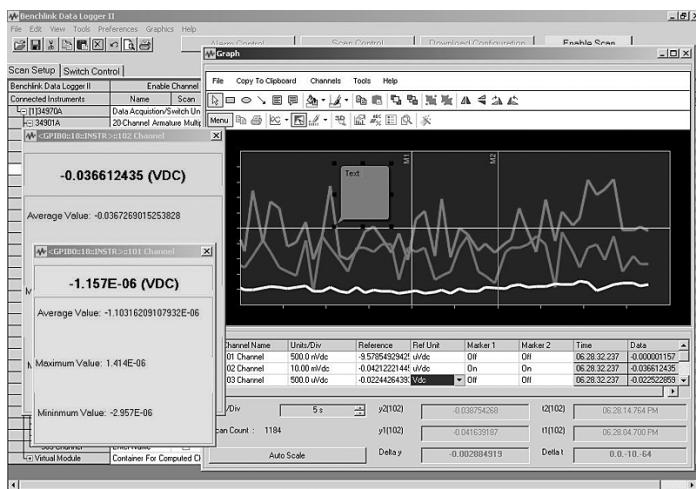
Benchlink Data Logger II
File Edit View Tools Preferences Graphics Help
Alarm Control
Scan Control
Download Configuration
Enable Scan
Scan Setup | Switch Control
Benchlink Data Logger II
Enable Channel
Connected Instruments
Name
Scan
[1]34970A
Data Acquisition/Switch Un
34901A
20 Channel Armature Multi
<GPIB0::18::INSTR>::102 Channel
-0.036612435 (VDC)
Average Value: -0.0367269015253828
<GPIB0::18::INSTR>::101 Channel
-1.157E-06 (VDC)
Average Value: -1.10316209107932E-06
Maximum Value: 1.414E-06
Mininmum Value: -2.957E-06
Virtual Module
Container For Computed Ch
Graph
File Copy To Clipboard Channels Tools Help
Menu
Text
M1
M2
| Channel Name | Units/Div | Reference | Ref Unit | Marker 1 | Marker 2 | Time | Data |
|---|---|---|---|---|---|---|---|
| 01 Channel | 500.0 nVdc | -9.57854929425 | uVdc | Off | Off | 06.28.32.237 | -0.000001157 |
| 02 Channel | 10.00 mVdc | -0.04212221446 | uVdc | On | On | 06.28.32.237 | -0.036612435 |
| 03 Channel | 500.0 uVdc | -0.02244264395 | Vdc | Off | Off | 06.28.32.237 | -0.022522659 |
/Div
5 s
y2(102)
-0.038754268
t2(102)
06.28.14.764 PM
Scan Count : 1184
y1(102)
-0.041639187
t1(102)
06.28.04.700 PM
Auto Scale
Delta y
-0.002884919
Delta t
0..0.-10.-64